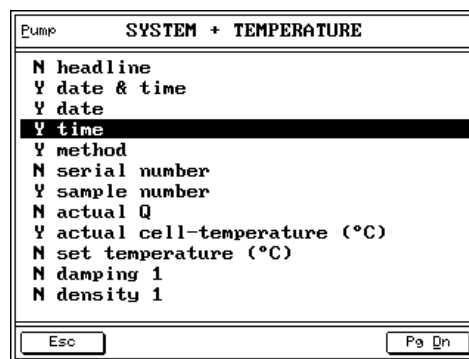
Pump SYSTEM + TEMPERATURE

N headline
Y date & time
Y date
Y time
Y method
N serial number
Y sample number
N actual Q
Y actual cell-temperature (°C)
N set temperature (°C)
N damping 1
N density 1

Esc
Pg Dn